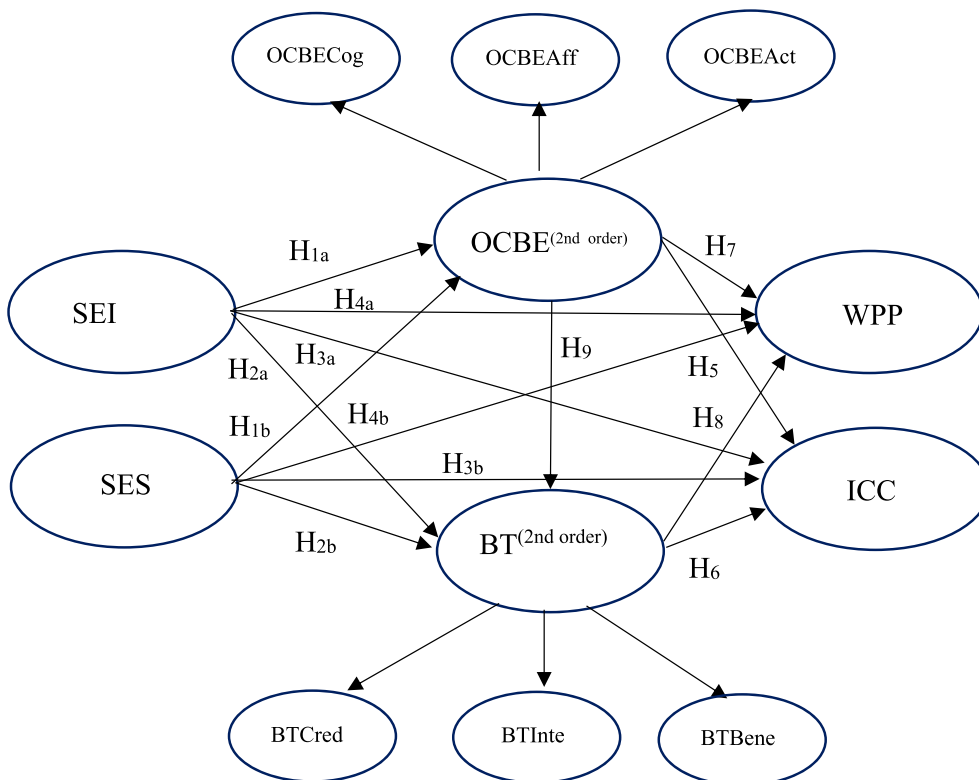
OCBECog

OCBEAff

OCBEAct

$H_{1a}$

OCBE$^{(2nd\ order)}$

$H_7$

SEI

$H_{4a}$

WPP

$H_{2a}$

$H_{3a}$

$H_9$

$H_5$

$H_{4b}$

$H_8$

$H_{1b}$

SES

$H_{3b}$

ICC

$H_{2b}$

BT$^{(2nd\ order)}$

$H_6$

BTCred

BTInte

BTBene